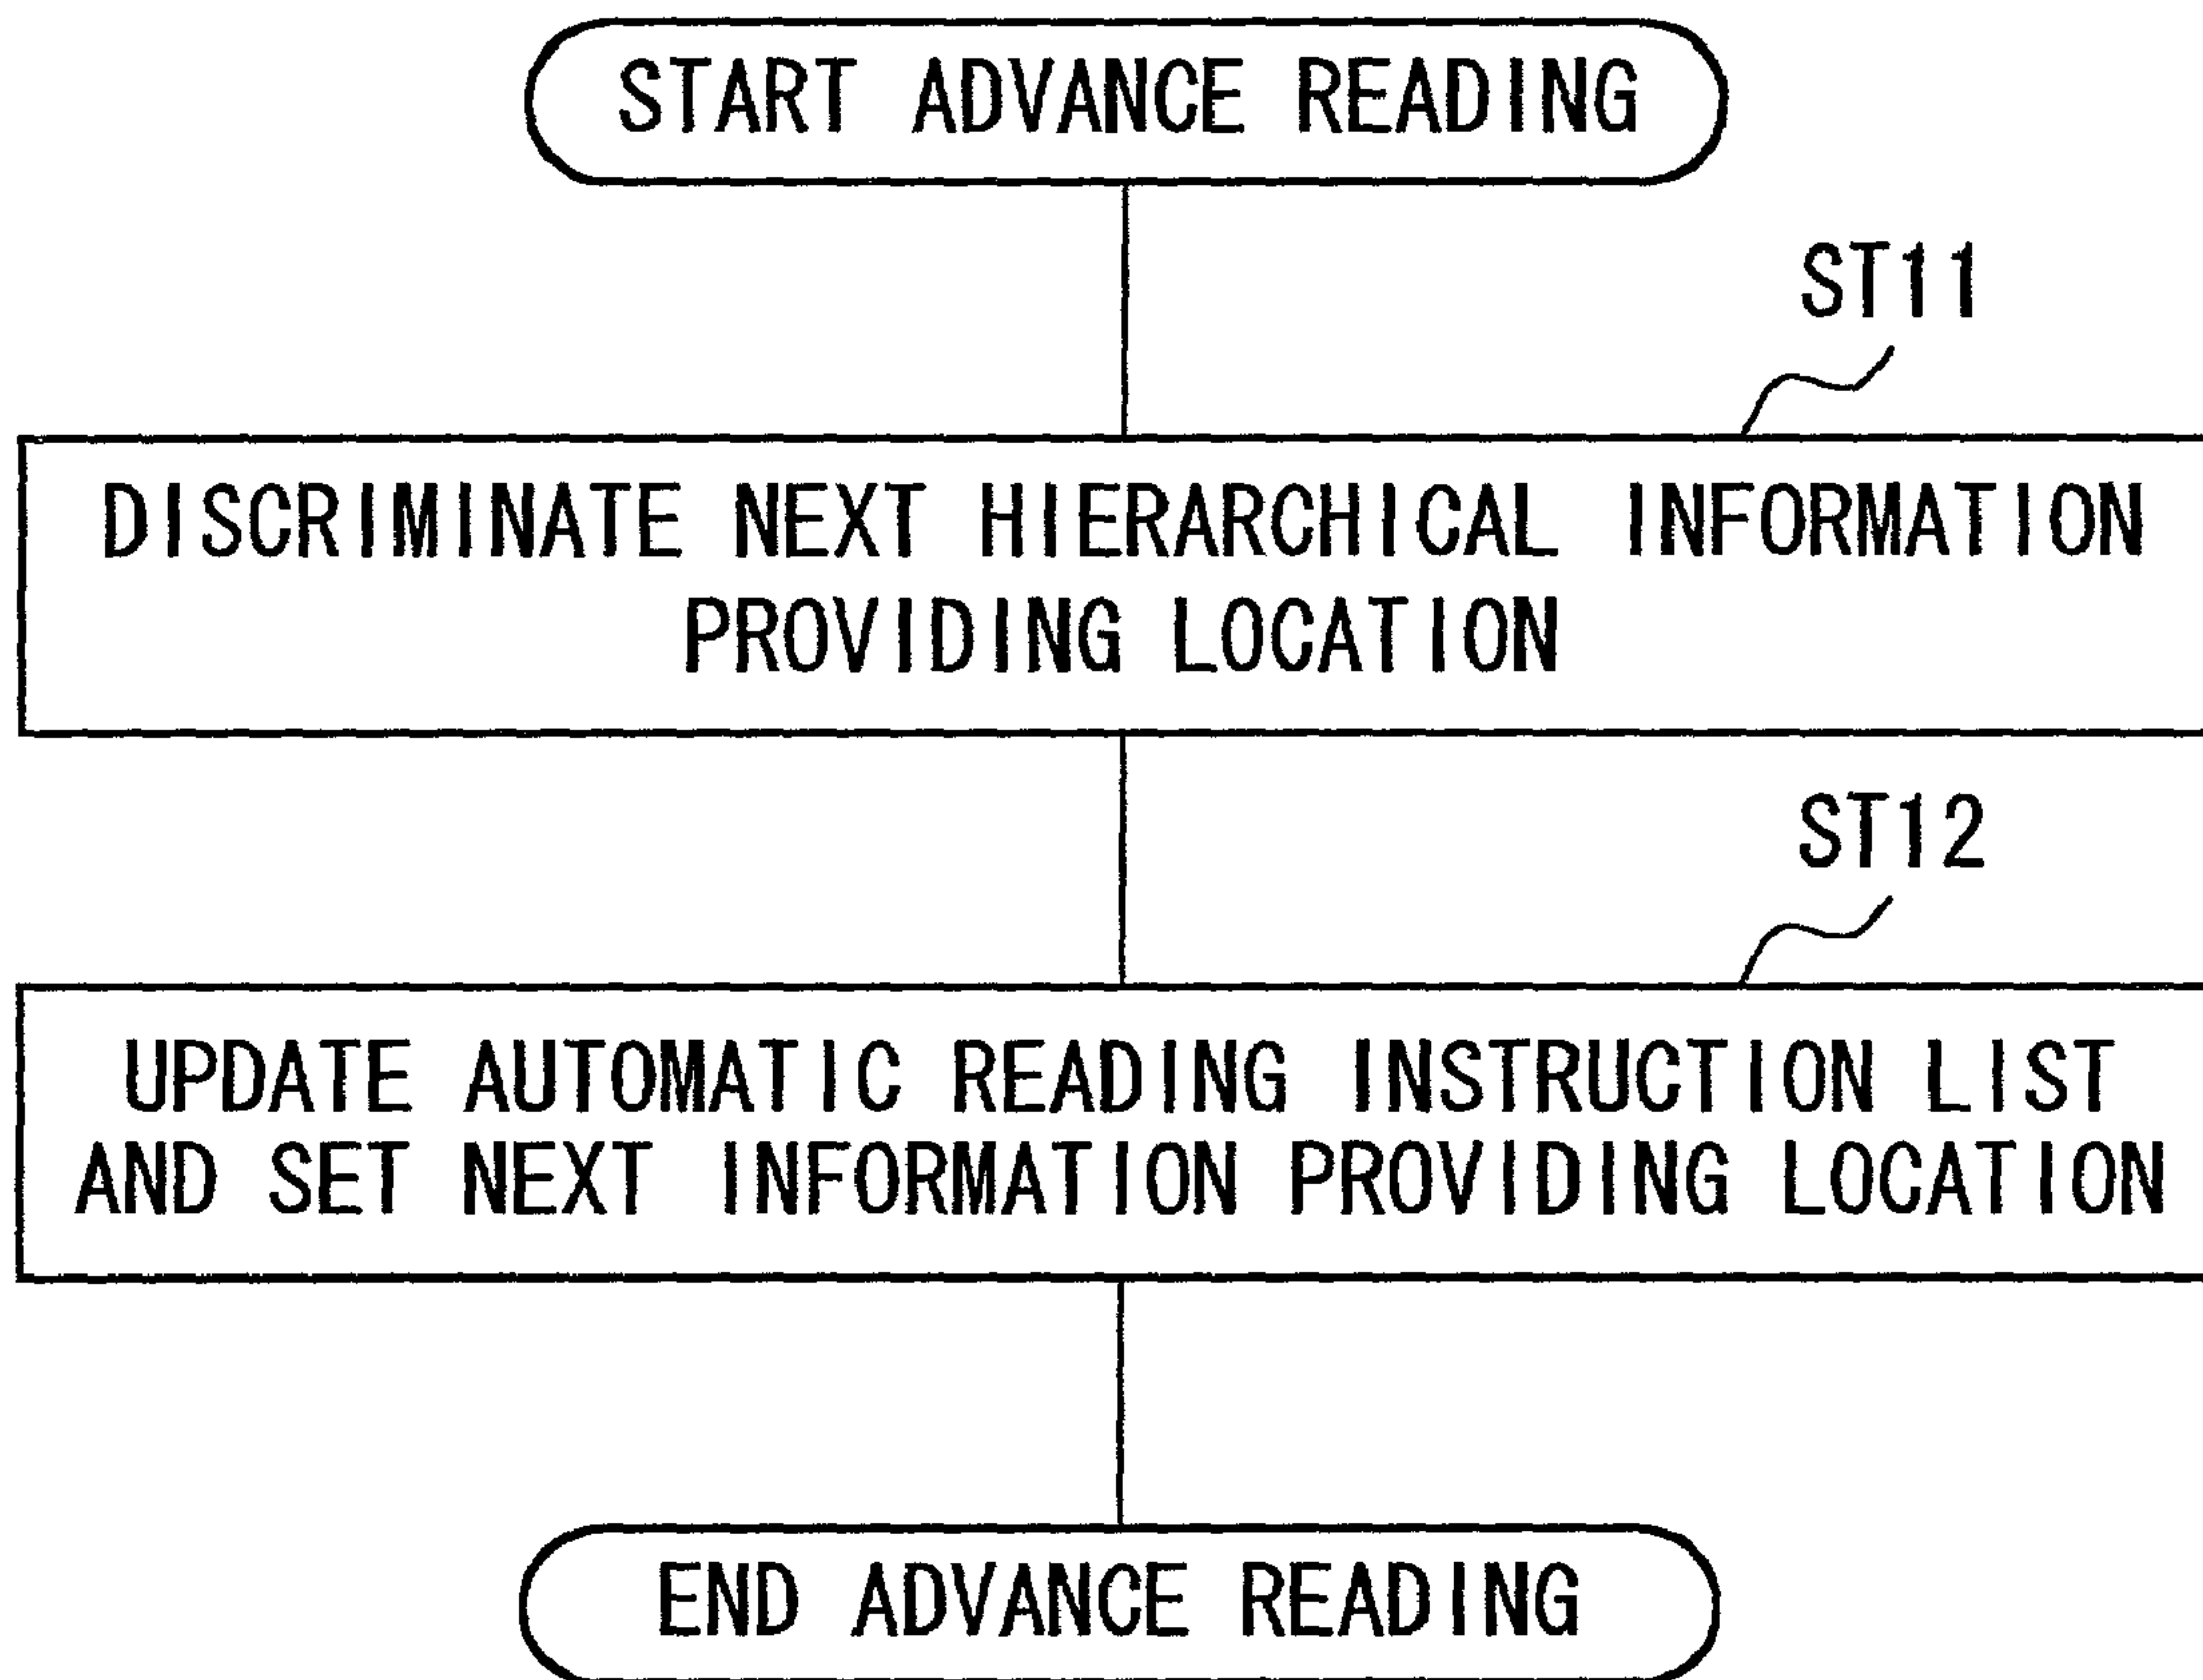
START ADVANCE READING

ST11

DISCRIMINATE NEXT HIERARCHICAL INFORMATION PROVIDING LOCATION

ST12

UPDATE AUTOMATIC READING INSTRUCTION LIST AND SET NEXT INFORMATION PROVIDING LOCATION

END ADVANCE READING